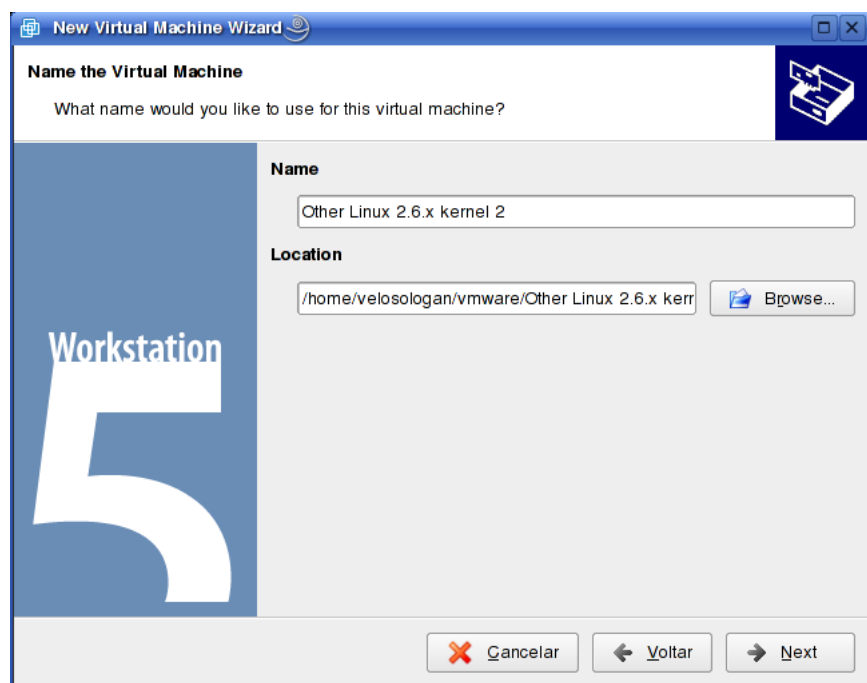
New Virtual Machine Wizard

Name the Virtual Machine

What name would you like to use for this virtual machine?

Workstation 5

Name

Other Linux 2.6.x kernel 2

Location

/home/velosologan/vmware/Other Linux 2.6.x kerr

Browse...

Cancelar

Voltar

Next